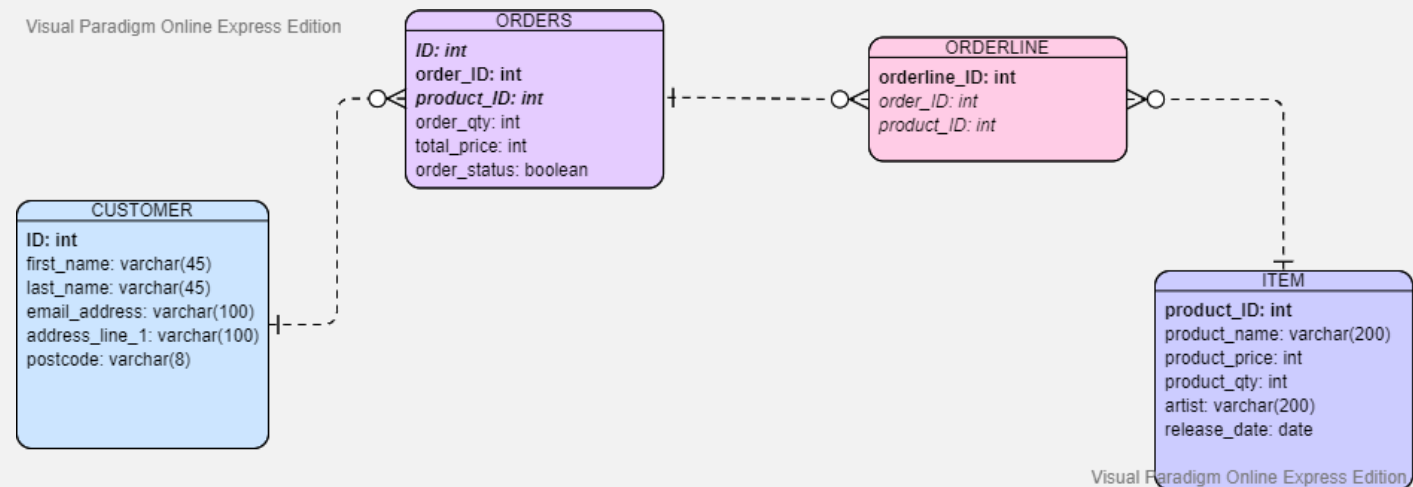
Visual Paradigm Online Express Edition

ORDERS
ID: int
order_ID: int
product_ID: int
order_qty: int
total_price: int
order_status: boolean

ORDERLINE
orderline_ID: int
order_ID: int
product_ID: int

CUSTOMER
ID: int
first_name: varchar(45)
last_name: varchar(45)
email_address: varchar(100)
address_line_1: varchar(100)
postcode: varchar(8)

ITEM
product_ID: int
product_name: varchar(200)
product_price: int
product_qty: int
artist: varchar(200)
release_date: date

Visual Paradigm Online Express Edition